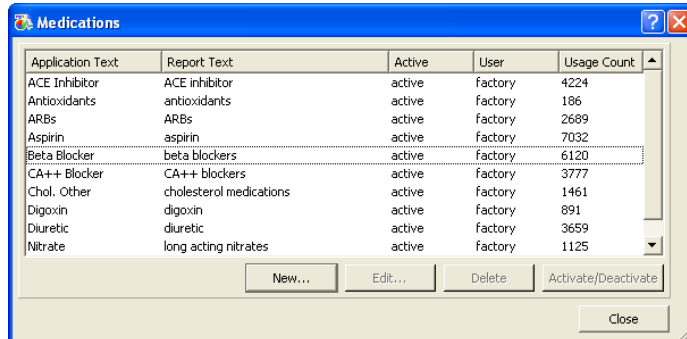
Medications

| Application Text | Report Text | Active | User | Usage Count |
|---|---|---|---|---|
| ACE Inhibitor | ACE inhibitor | active | factory | 4224 |
| Antioxidants | antioxidants | active | factory | 186 |
| ARBs | ARBs | active | factory | 2689 |
| Aspirin | aspirin | active | factory | 7032 |
| Beta Blocker | beta blockers | active | factory | 6120 |
| CA++ Blocker | CA++ blockers | active | factory | 3777 |
| Chol. Other | cholesterol medications | active | factory | 1461 |
| Digoxin | digoxin | active | factory | 891 |
| Diuretic | diuretic | active | factory | 3659 |
| Nitrate | long acting nitrates | active | factory | 1125 |

New... Edit... Delete Activate/Deactivate

Close